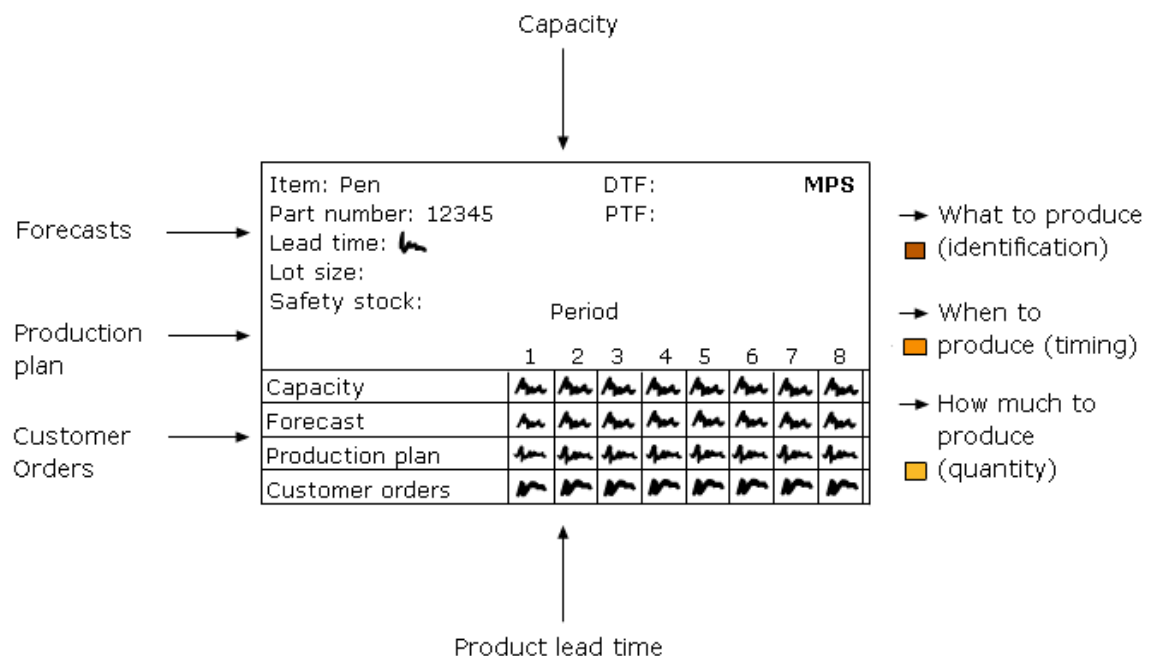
Capacity

Forecasts

Production plan

Customer Orders

Item: Pen
Part number: 12345
Lead time: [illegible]
Lot size:
Safety stock:

DTF:
PTF:

MPS

Period

| | 1 | 2 | 3 | 4 | 5 | 6 | 7 | 8 |
|---|---|---|---|---|---|---|---|---|
| Capacity | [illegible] | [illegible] | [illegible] | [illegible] | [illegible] | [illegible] | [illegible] | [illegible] |
| Forecast | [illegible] | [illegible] | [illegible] | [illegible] | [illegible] | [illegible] | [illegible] | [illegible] |
| Production plan | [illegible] | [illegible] | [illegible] | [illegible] | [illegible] | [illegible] | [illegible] | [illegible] |
| Customer orders | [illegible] | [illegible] | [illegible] | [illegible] | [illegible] | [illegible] | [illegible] | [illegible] |

What to produce (identification)

When to produce (timing)

How much to produce (quantity)

Product lead time